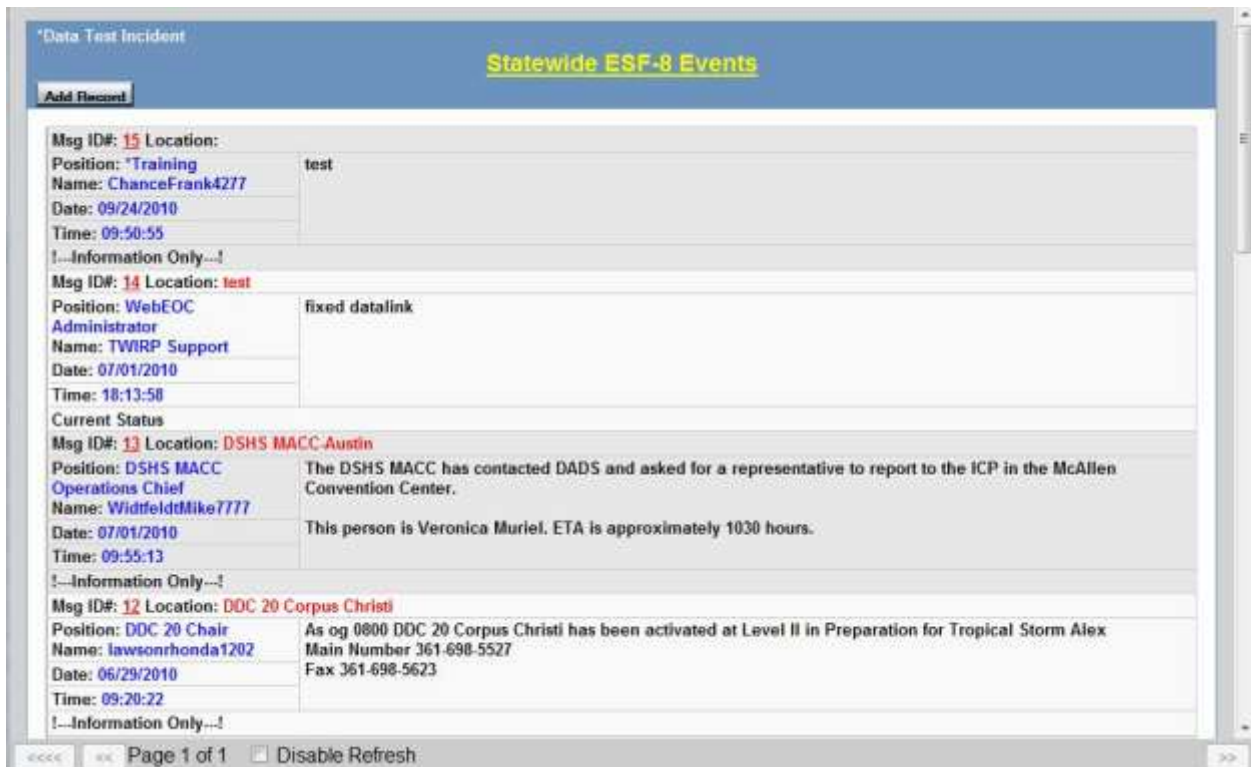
*Data Test Incident

Statewide ESF-8 Events

Add Record

Msg ID#: 15 Location:

Position: *Training
Name: ChanceFrank4277

test

Date: 09/24/2010

Time: 09:50:55

!---Information Only---!

Msg ID#: 14 Location: test

Position: WebEOC Administrator
Name: TWIRP Support

fixed datalink

Date: 07/01/2010

Time: 18:13:58

Current Status

Msg ID#: 13 Location: DSHS MACC-Austin

Position: DSHS MACC Operations Chief
Name: WidtfeldtMike7777

The DSHS MACC has contacted DADS and asked for a representative to report to the ICP in the McAllen Convention Center.

This person is Veronica Muriel. ETA is approximately 1030 hours.

Date: 07/01/2010

Time: 09:55:13

!---Information Only---!

Msg ID#: 12 Location: DDC 20 Corpus Christi

Position: DDC 20 Chair
Name: lawsonrhonda1202

As og 0800 DDC 20 Corpus Christi has been activated at Level II in Preparation for Tropical Storm Alex
Main Number 361-698-5527
Fax 361-698-5623

Date: 06/29/2010

Time: 09:20:22

!---Information Only---!

<<<< << Page 1 of 1 Disable Refresh >>